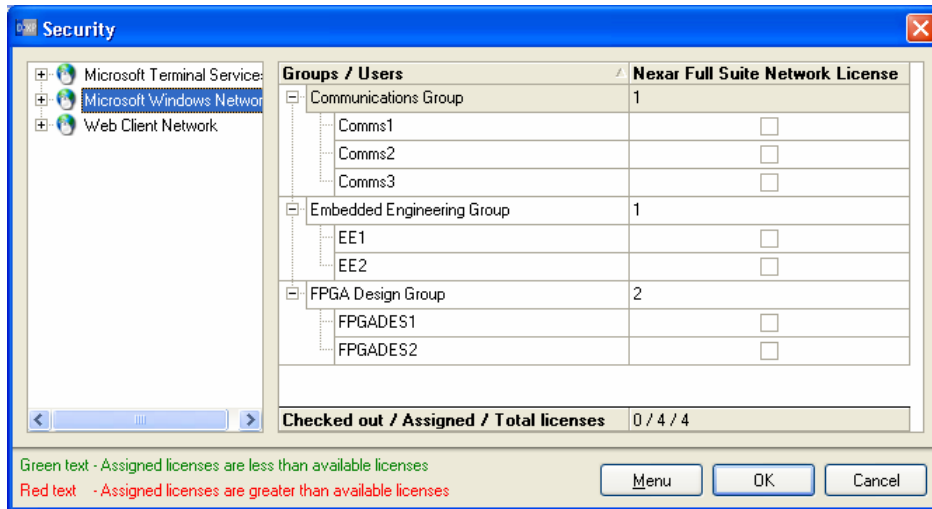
Security

Microsoft Terminal Service
Microsoft Windows Networ
Web Client Network

| Groups / Users | Nexar Full Suite Network License |
|---|---|
| Communications Group | 1 |
| Comms1 | |
| Comms2 | |
| Comms3 | |
| Embedded Engineering Group | 1 |
| EE1 | |
| EE2 | |
| FPGA Design Group | 2 |
| FPGADES1 | |
| FPGADES2 | |
| Checked out / Assigned / Total licenses | 0 / 4 / 4 |

Green text - Assigned licenses are less than available licenses
Red text - Assigned licenses are greater than available licenses

Menu
OK
Cancel